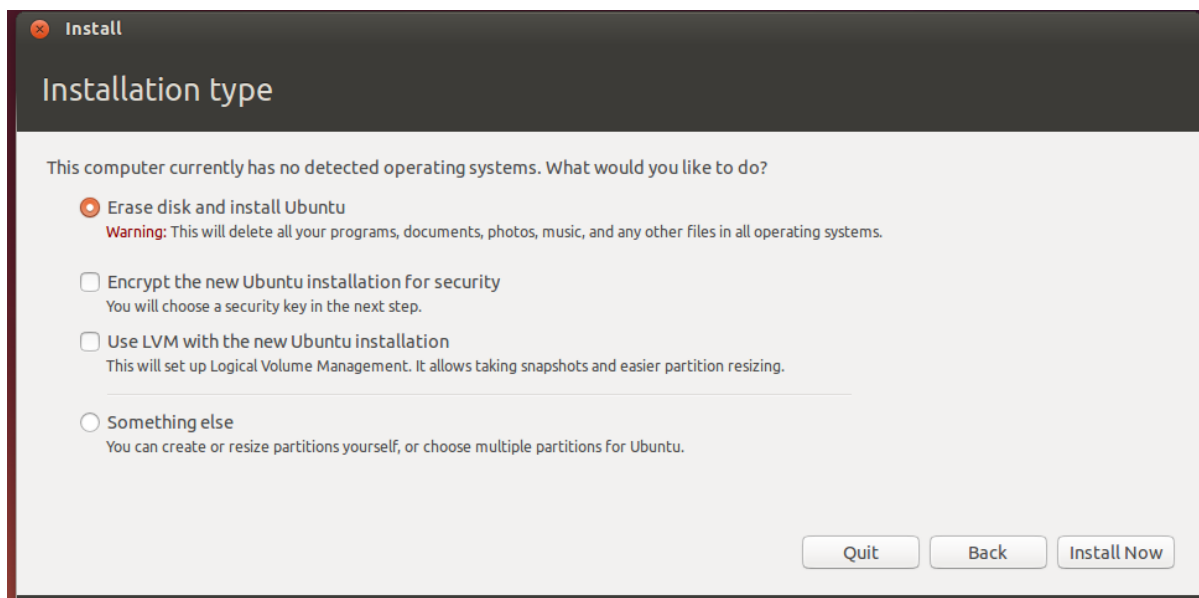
Install

Installation type

This computer currently has no detected operating systems. What would you like to do?

Erase disk and install Ubuntu
Warning: This will delete all your programs, documents, photos, music, and any other files in all operating systems.

Encrypt the new Ubuntu installation for security
You will choose a security key in the next step.

Use LVM with the new Ubuntu installation
This will set up Logical Volume Management. It allows taking snapshots and easier partition resizing.

Something else
You can create or resize partitions yourself, or choose multiple partitions for Ubuntu.

Quit
Back
Install Now